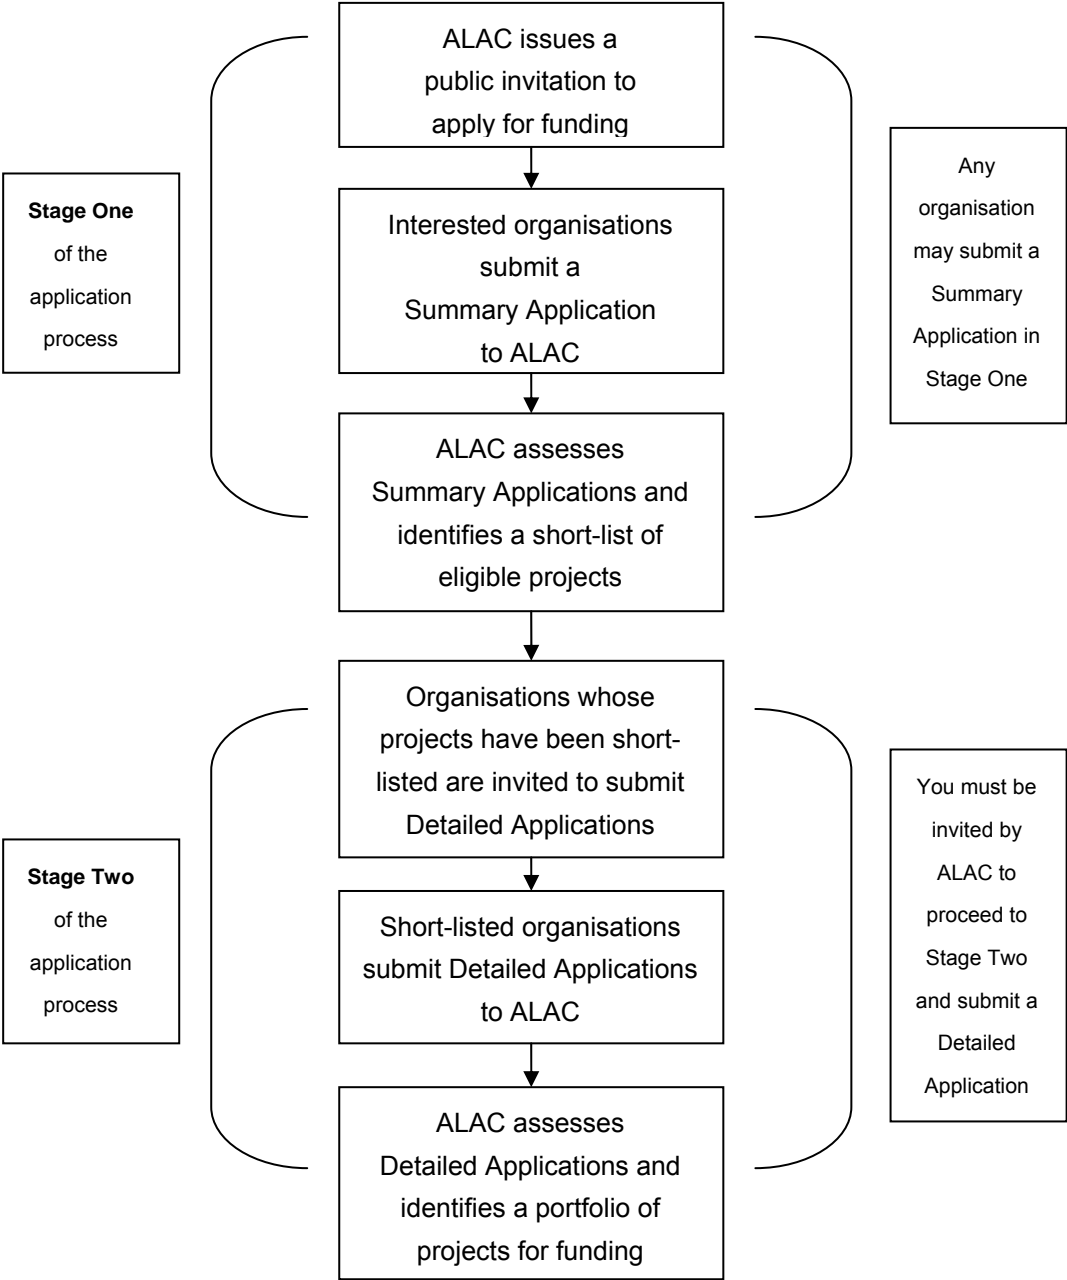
ALAC issues a public invitation to apply for funding

Stage One of the application process

Any organisation may submit a Summary Application in Stage One

Interested organisations submit a Summary Application to ALAC

ALAC assesses Summary Applications and identifies a short-list of eligible projects

Organisations whose projects have been short-listed are invited to submit Detailed Applications

Stage Two of the application process

You must be invited by ALAC to proceed to Stage Two and submit a Detailed Application

Short-listed organisations submit Detailed Applications to ALAC

ALAC assesses Detailed Applications and identifies a portfolio of projects for funding